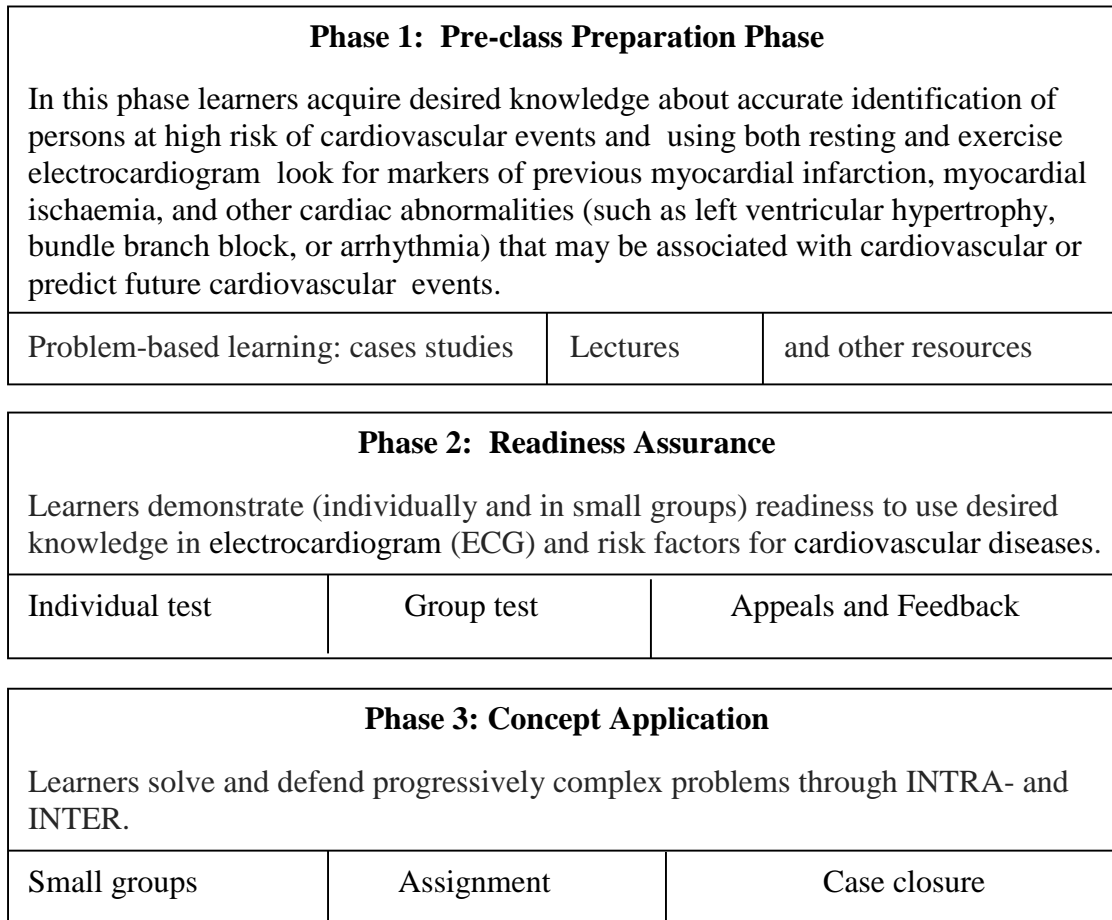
**Phase 1: Pre-class Preparation Phase**

In this phase learners acquire desired knowledge about accurate identification of persons at high risk of cardiovascular events and using both resting and exercise electrocardiogram look for markers of previous myocardial infarction, myocardial ischaemia, and other cardiac abnormalities (such as left ventricular hypertrophy, bundle branch block, or arrhythmia) that may be associated with cardiovascular or predict future cardiovascular events.

| Problem-based learning: cases studies | Lectures | and other resources |
|---|---|---|

**Phase 2: Readiness Assurance**

Learners demonstrate (individually and in small groups) readiness to use desired knowledge in electrocardiogram (ECG) and risk factors for cardiovascular diseases.

| Individual test | Group test | Appeals and Feedback |
|---|---|---|

**Phase 3: Concept Application**

Learners solve and defend progressively complex problems through INTRA- and INTER.

| Small groups | Assignment | Case closure |
|---|---|---|